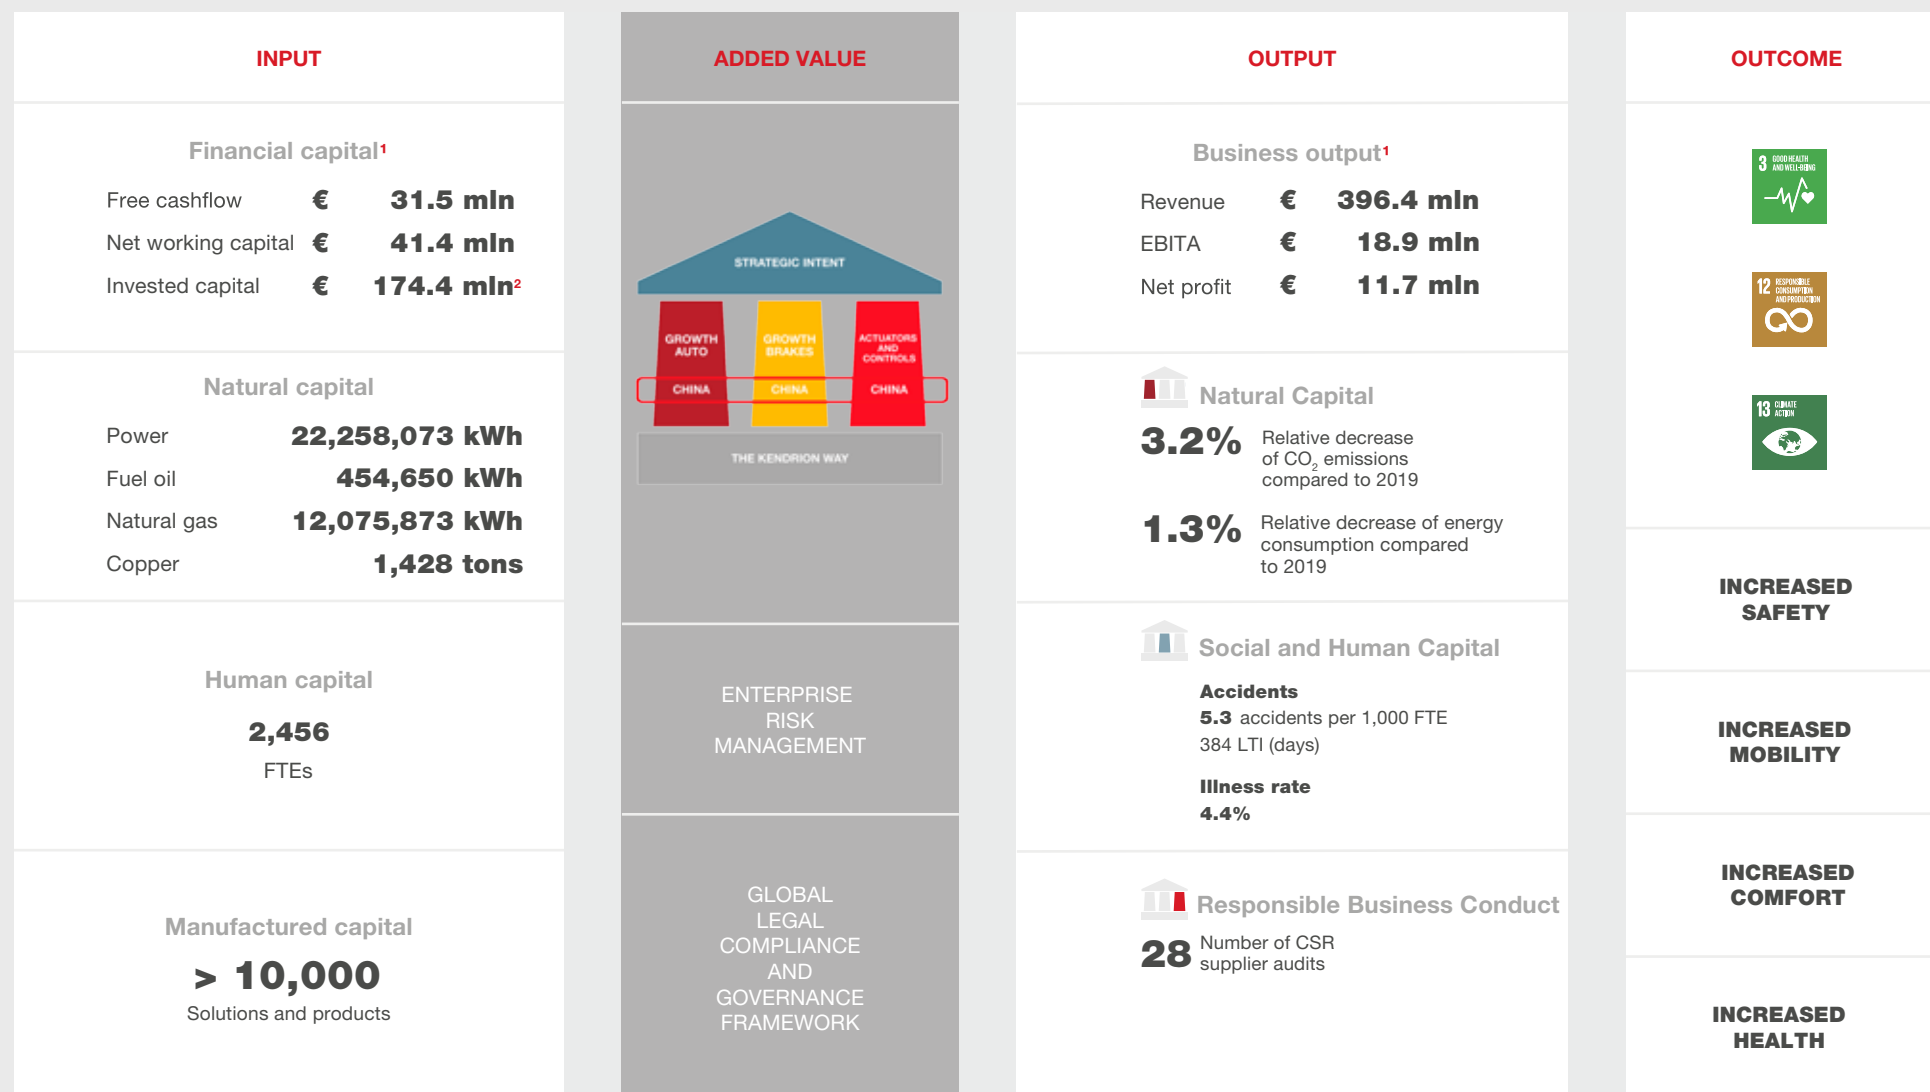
INPUT

Financial capital¹

Free cashflow € 31.5 mln
Net working capital € 41.4 mln
Invested capital € 174.4 mln²

Natural capital

Power 22,258,073 kWh
Fuel oil 454,650 kWh
Natural gas 12,075,873 kWh
Copper 1,428 tons

Human capital

2,456
FTEs

Manufactured capital

> 10,000
Solutions and products

ADDED VALUE

STRATEGIC INTENT
GROWTH AUTO
GROWTH BRAKES
ACTUATORS AND CONTROLS
CHINA
CHINA
CHINA
THE KENDRION WAY

ENTERPRISE RISK MANAGEMENT

GLOBAL LEGAL COMPLIANCE AND GOVERNANCE FRAMEWORK

OUTPUT

Business output¹

Revenue € 396.4 mln
EBITA € 18.9 mln
Net profit € 11.7 mln

Natural Capital

3.2% Relative decrease of $CO_2$ emissions compared to 2019

1.3% Relative decrease of energy consumption compared to 2019

Social and Human Capital

Accidents
5.3 accidents per 1,000 FTE
384 LTI (days)

Illness rate
4.4%

Responsible Business Conduct

28 Number of CSR supplier audits

OUTCOME

3 GOOD HEALTH AND WELL-BEING

12 RESPONSIBLE CONSUMPTION AND PRODUCTION

13 CLIMATE ACTION

INCREASED SAFETY

INCREASED MOBILITY

INCREASED COMFORT

INCREASED HEALTH